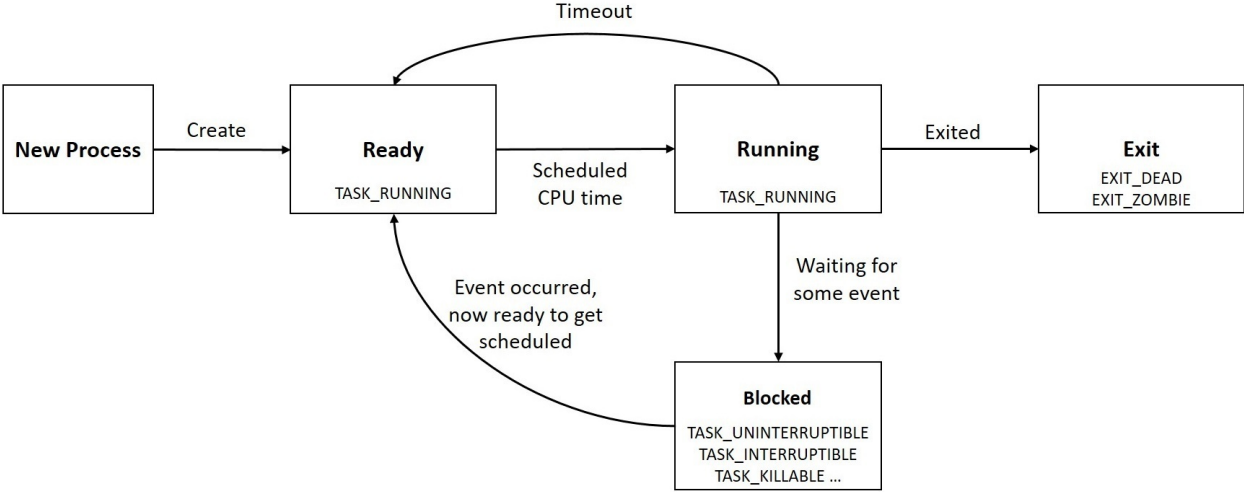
Timeout

New Process

Create

Ready
TASK_RUNNING

Scheduled CPU time

Running
TASK_RUNNING

Exited

Exit
EXIT_DEAD
EXIT_ZOMBIE

Waiting for some event

Event occurred, now ready to get scheduled

Blocked
TASK_UNINTERRUPTIBLE
TASK_INTERRUPTIBLE
TASK_KILLABLE ...